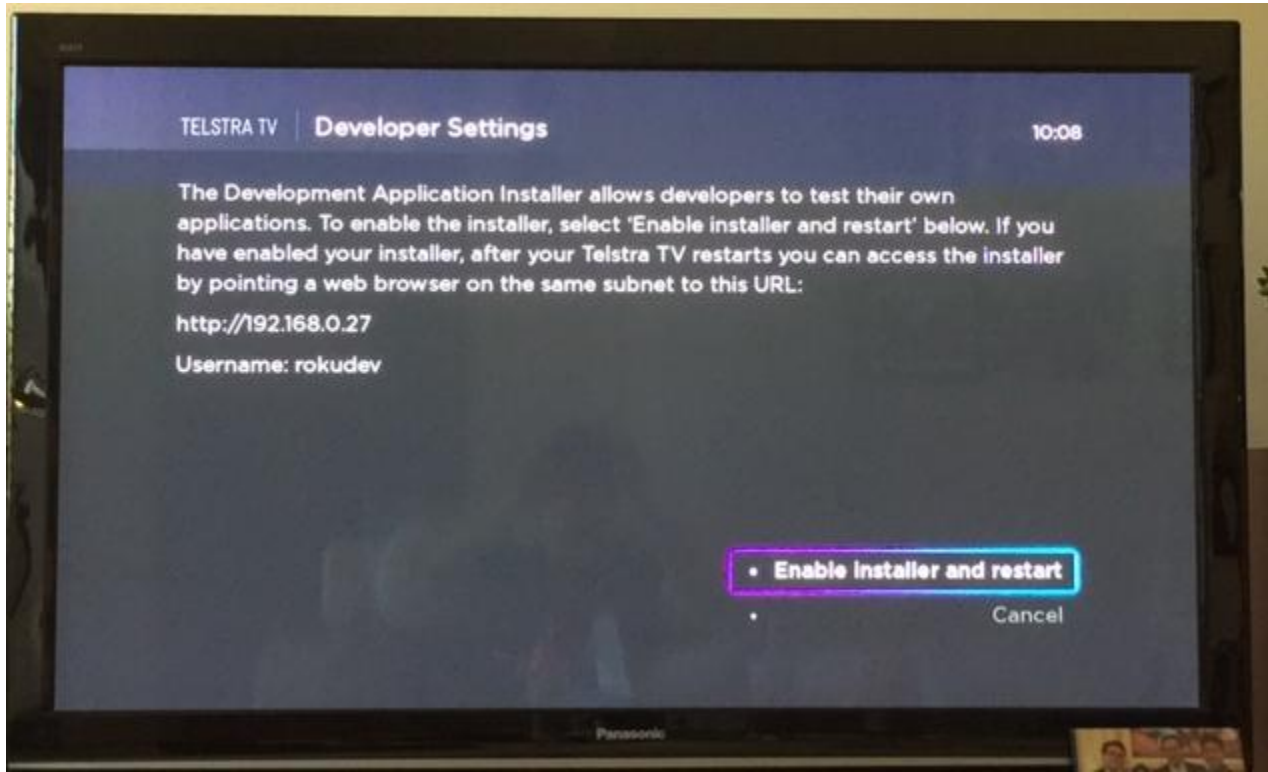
TELSTRA TV Developer Settings 10:08

The Development Application Installer allows developers to test their own applications. To enable the installer, select 'Enable installer and restart' below. If you have enabled your installer, after your Telstra TV restarts you can access the installer by pointing a web browser on the same subnet to this URL:

http://192.168.0.27

Username: rokudev

• Enable installer and restart
• Cancel

Panasonic